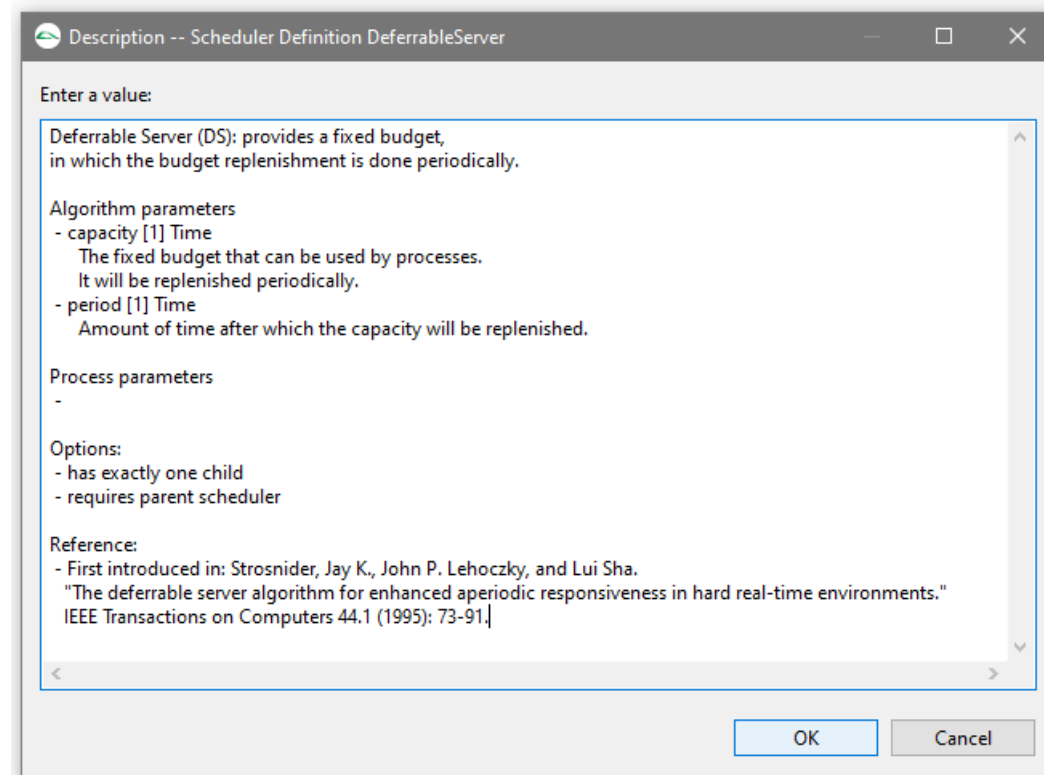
Description -- Scheduler Definition DeferrableServer

Enter a value:

Deferrable Server (DS): provides a fixed budget,
in which the budget replenishment is done periodically.

Algorithm parameters
- capacity [1] Time
The fixed budget that can be used by processes.
It will be replenished periodically.
- period [1] Time
Amount of time after which the capacity will be replenished.

Process parameters
-

Options:
- has exactly one child
- requires parent scheduler

Reference:
- First introduced in: Strosnider, Jay K., John P. Lehoczky, and Lui Sha.
"The deferrable server algorithm for enhanced aperiodic responsiveness in hard real-time environments."
IEEE Transactions on Computers 44.1 (1995): 73-91.

OK
Cancel